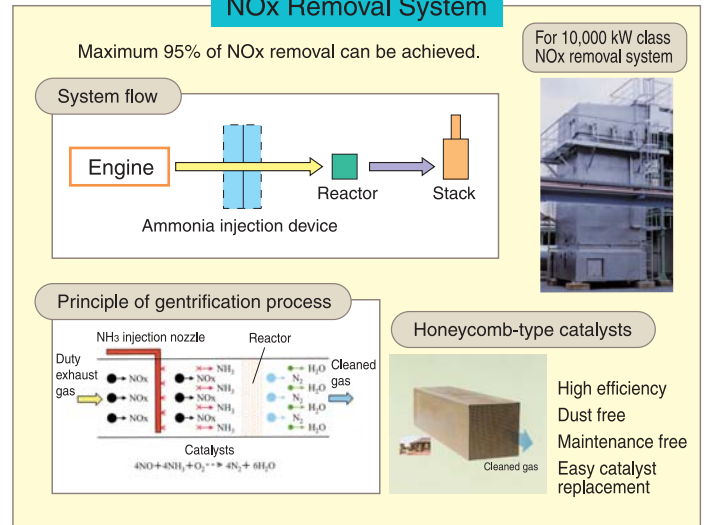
NOx Removal System

Maximum 95% of NOx removal can be achieved.

For 10,000 kW class NOx removal system

System flow

Engine

Reactor

Stack

Ammonia injection device

Principle of gentrification process

NH3 injection nozzle

Reactor

Duty exhaust gas

NOx
NOx
NOx

NH3
NOx
NH3
NOx
NH3
NOx
NH3

N2
H2O
N2
H2O
N2
H2O

Cleaned gas

Catalysts

$4NO + 4NH_3 + O_2 \rightarrow 4N_2 + 6H_2O$

Honeycomb-type catalysts

Cleaned gas

High efficiency
Dust free
Maintenance free
Easy catalyst replacement